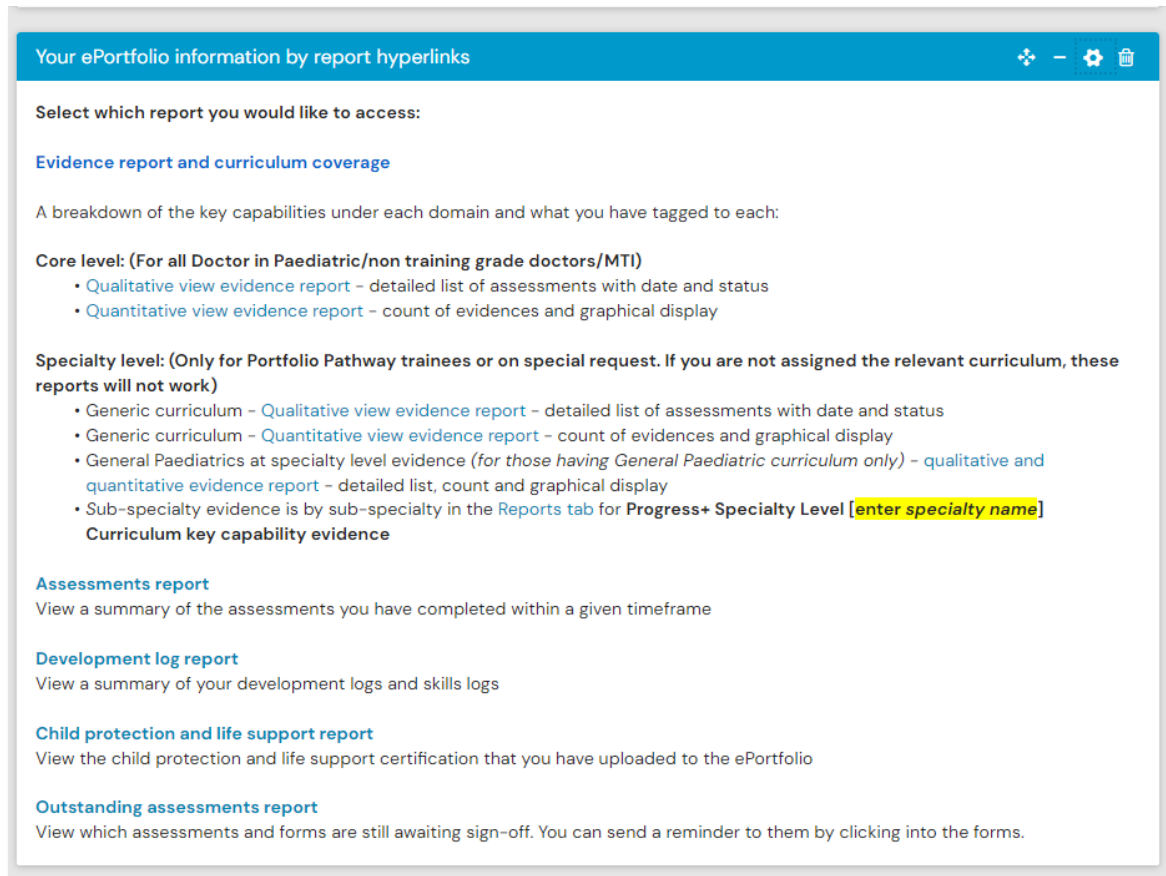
Your ePortfolio information by report hyperlinks

Select which report you would like to access:

Evidence report and curriculum coverage

A breakdown of the key capabilities under each domain and what you have tagged to each:

Core level: (For all Doctor in Paediatric/non training grade doctors/MTI)
• Qualitative view evidence report - detailed list of assessments with date and status
• Quantitative view evidence report - count of evidences and graphical display

Specialty level: (Only for Portfolio Pathway trainees or on special request. If you are not assigned the relevant curriculum, these reports will not work)
• Generic curriculum - Qualitative view evidence report - detailed list of assessments with date and status
• Generic curriculum - Quantitative view evidence report - count of evidences and graphical display
• General Paediatrics at specialty level evidence (for those having General Paediatric curriculum only) - qualitative and quantitative evidence report - detailed list, count and graphical display
• Sub-specialty evidence is by sub-specialty in the Reports tab for Progress+ Specialty Level [enter specialty name] Curriculum key capability evidence

Assessments report
View a summary of the assessments you have completed within a given timeframe

Development log report
View a summary of your development logs and skills logs

Child protection and life support report
View the child protection and life support certification that you have uploaded to the ePortfolio

Outstanding assessments report
View which assessments and forms are still awaiting sign-off. You can send a reminder to them by clicking into the forms.